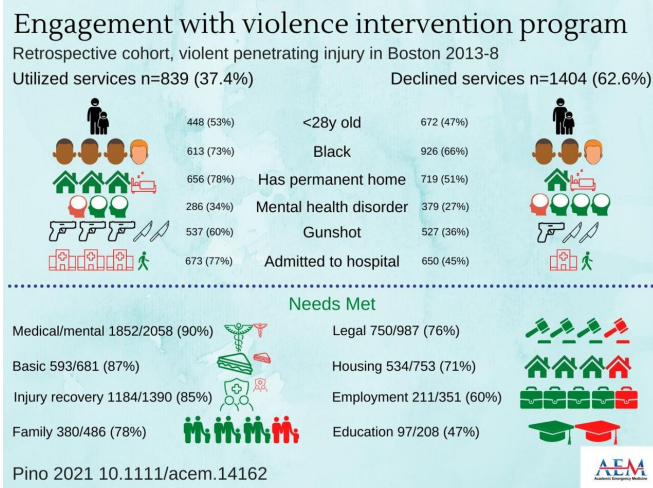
Engagement with violence intervention program

Retrospective cohort, violent penetrating injury in Boston 2013-8

Utilized services n=839 (37.4%)

Declined services n=1404 (62.6%)

| | | |
|---|---|---|
| 448 (53%) | <28y old | 672 (47%) |
| 613 (73%) | Black | 926 (66%) |
| 656 (78%) | Has permanent home | 719 (51%) |
| 286 (34%) | Mental health disorder | 379 (27%) |
| 537 (60%) | Gunshot | 527 (36%) |
| 673 (77%) | Admitted to hospital | 650 (45%) |

Needs Met

Medical/mental 1852/2058 (90%)

Legal 750/987 (76%)

Basic 593/681 (87%)

Housing 534/753 (71%)

Injury recovery 1184/1390 (85%)

Employment 211/351 (60%)

Family 380/486 (78%)

Education 97/208 (47%)

Pino 2021 10.1111/acem.14162

AEM
Academic Emergency Medicine